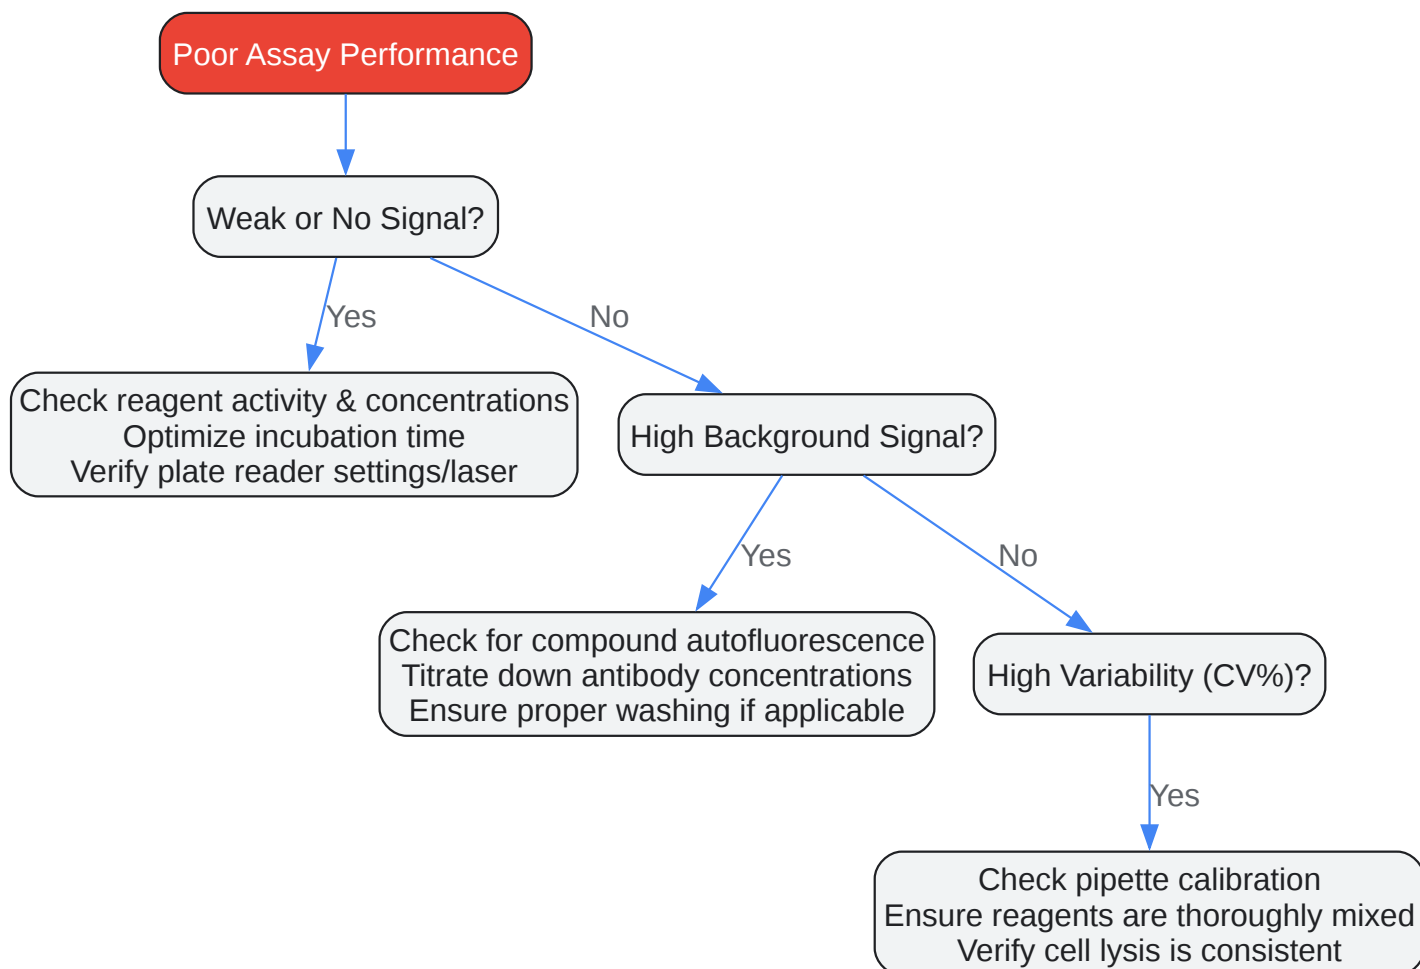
Poor Assay Performance

Weak or No Signal?

Yes

No

Check reagent activity & concentrations
Optimize incubation time
Verify plate reader settings/laser

High Background Signal?

Yes

No

Check for compound autofluorescence
Titrate down antibody concentrations
Ensure proper washing if applicable

High Variability (CV%)?

Yes

Check pipette calibration
Ensure reagents are thoroughly mixed
Verify cell lysis is consistent